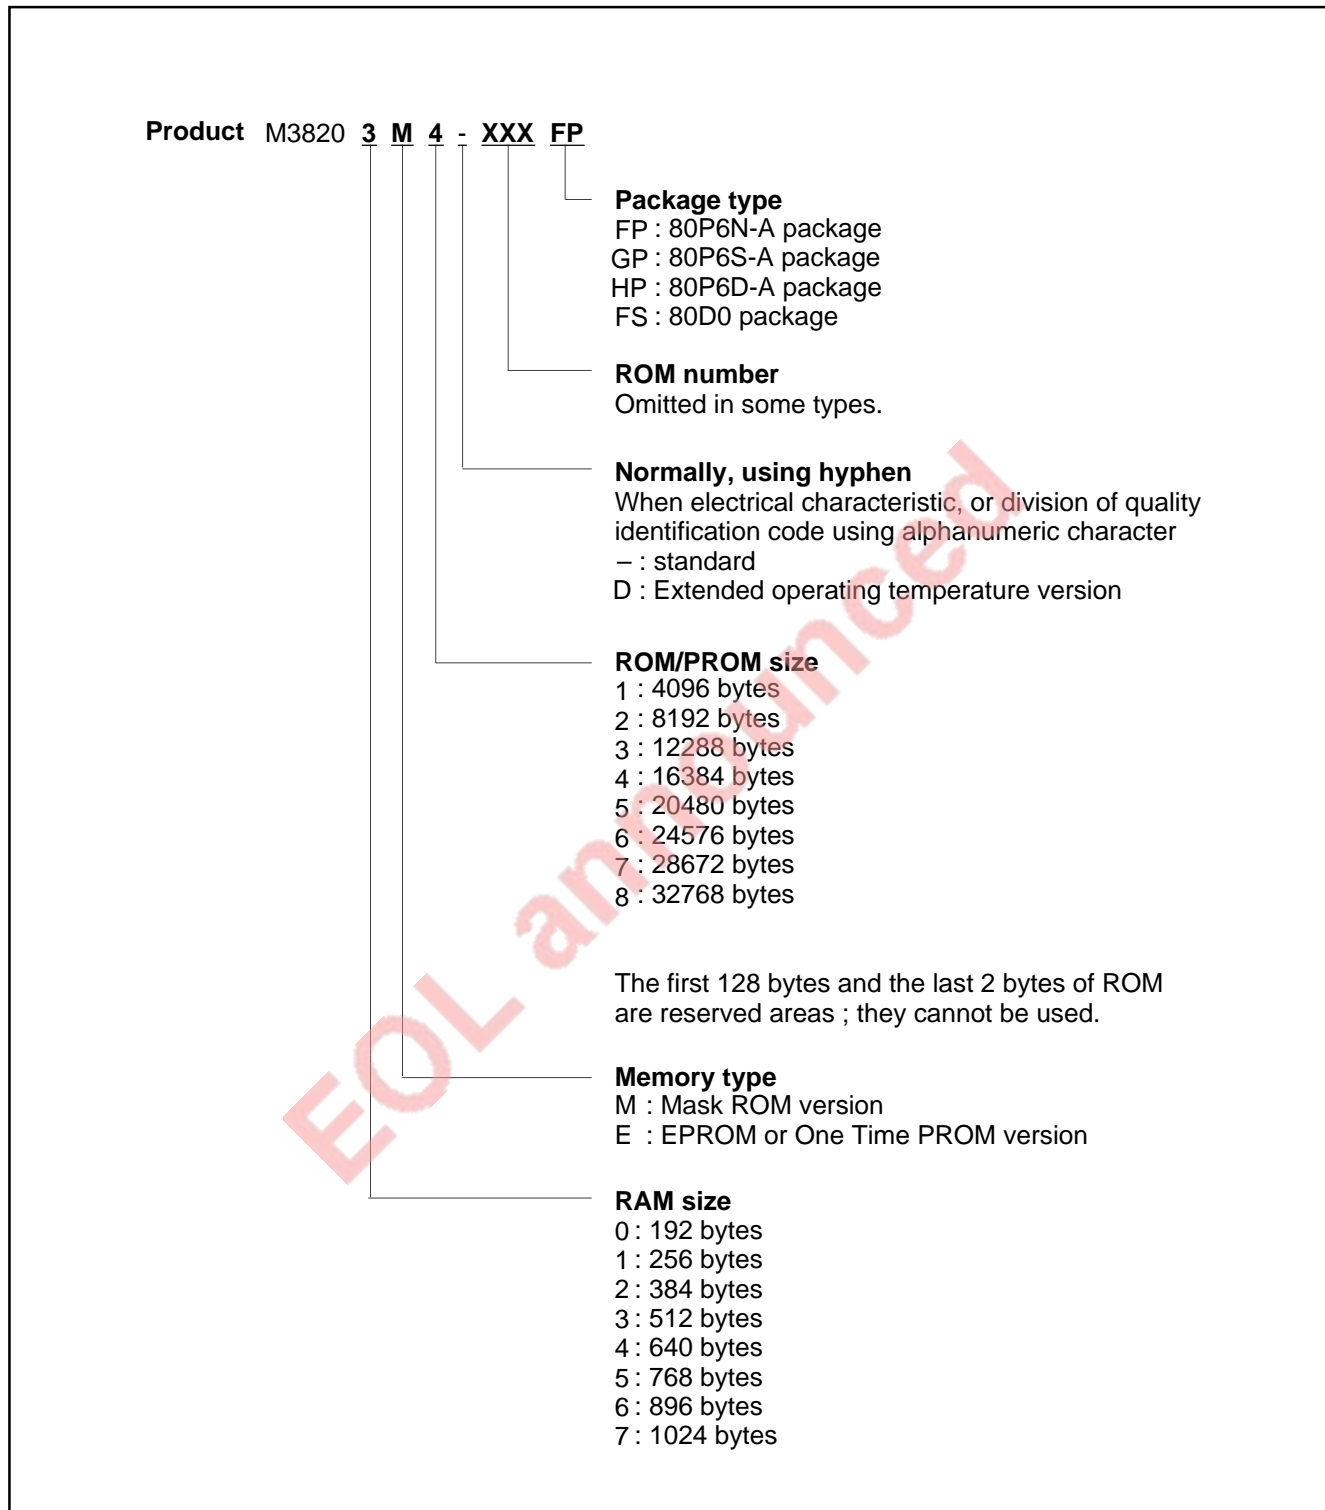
**Product** M3820 3 M 4 - XXX FP

**Package type**
FP : 80P6N-A package
GP : 80P6S-A package
HP : 80P6D-A package
FS : 80D0 package

**ROM number**
Omitted in some types.

**Normally, using hyphen**
When electrical characteristic, or division of quality identification code using alphanumeric character
– : standard
D : Extended operating temperature version

**ROM/PROM size**
1 : 4096 bytes
2 : 8192 bytes
3 : 12288 bytes
4 : 16384 bytes
5 : 20480 bytes
6 : 24576 bytes
7 : 28672 bytes
8 : 32768 bytes

The first 128 bytes and the last 2 bytes of ROM are reserved areas ; they cannot be used.

**Memory type**
M : Mask ROM version
E : EPROM or One Time PROM version

**RAM size**
0 : 192 bytes
1 : 256 bytes
2 : 384 bytes
3 : 512 bytes
4 : 640 bytes
5 : 768 bytes
6 : 896 bytes
7 : 1024 bytes

EOL announced